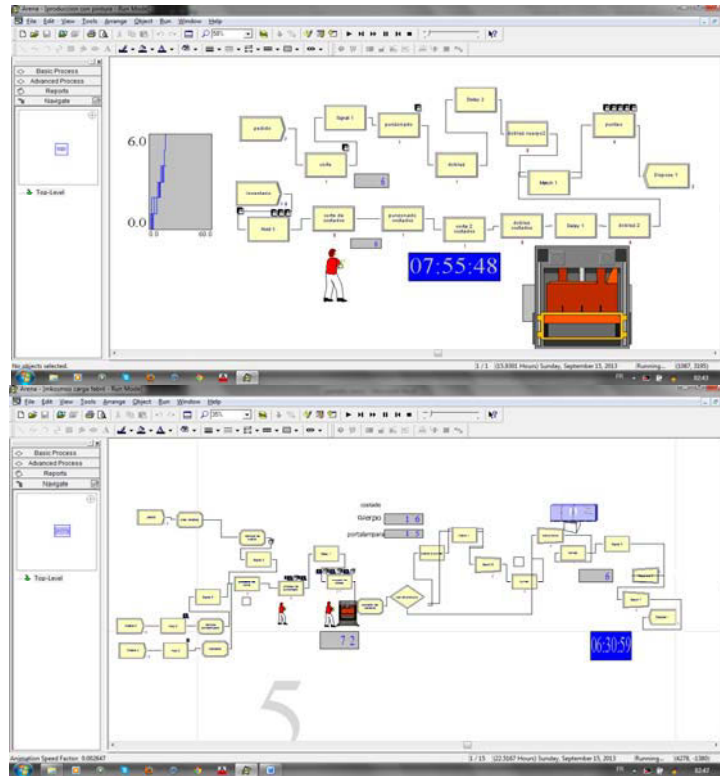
Arena - [produccion con pintura - Run Mode]

File Edit View Tools Arrange Object Run Window Help

Basic Process
Advanced Process
Reports
Navigate

Top-Level

6.0
0.0
0.0
60.0

pedido
Signal 1
cola
posicionado
Delay 2
Arrival reuse 2
Arrival
pedidos
Match 1
Dispose 1
Inventario
Hold 1
cola de cortados
posicionado cortados
cola 2 cortados
Arrival cortados
Delay 1
Arrival 2

6

07:55:48

No objects selected.

1 / 1 (15.8301 Hours) Sunday, September 15, 2013 Running... (1987, 3185)

Arena - [inkcomoj carga fabri - Run Mode]

File Edit View Tools Arrange Object Run Window Help

Basic Process
Advanced Process
Reports
Navigate

Top-Level

cortado
cuerpo 1 6
portalampara 1 5

7 2

6

06:30:59

5

Animation Speed Factor: 0.002647

1 / 15 (22.3167 Hours) Sunday, September 15, 2013 Running... (4278, -1380)